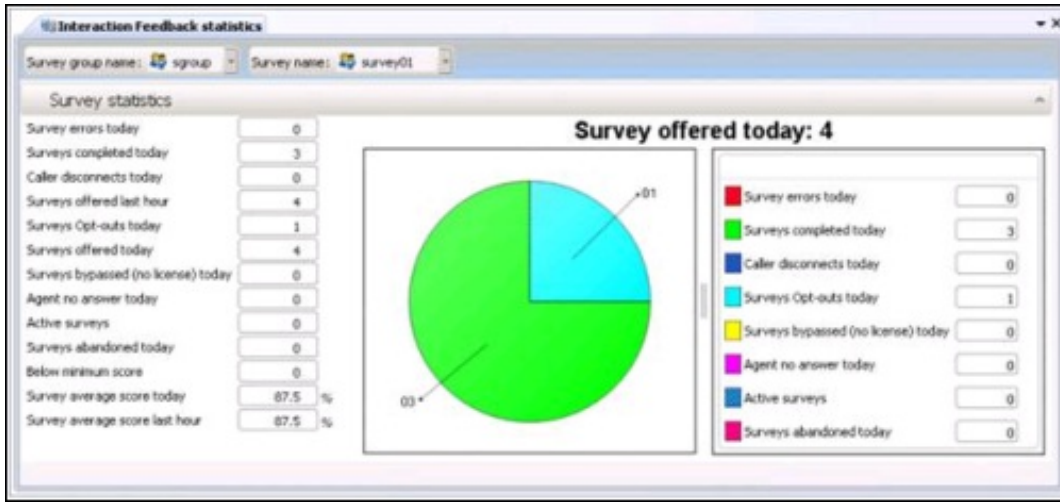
Interaction Feedback statistics

Survey group name: sgroup Survey name: survey01

Survey statistics

| | |
|---|---|
| Survey errors today | 0 |
| Surveys completed today | 3 |
| Caller disconnects today | 0 |
| Surveys offered last hour | 4 |
| Surveys Opt-outs today | 1 |
| Surveys offered today | 4 |
| Surveys bypassed (no license) today | 0 |
| Agent no answer today | 0 |
| Active surveys | 0 |
| Surveys abandoned today | 0 |
| Below minimum score | 0 |
| Survey average score today | 87.5 % |
| Survey average score last hour | 87.5 % |

Survey offered today: 4

01

03

| | |
|---|---|
| Survey errors today | 0 |
| Surveys completed today | 3 |
| Caller disconnects today | 0 |
| Surveys Opt-outs today | 1 |
| Surveys bypassed (no license) today | 0 |
| Agent no answer today | 0 |
| Active surveys | 0 |
| Surveys abandoned today | 0 |